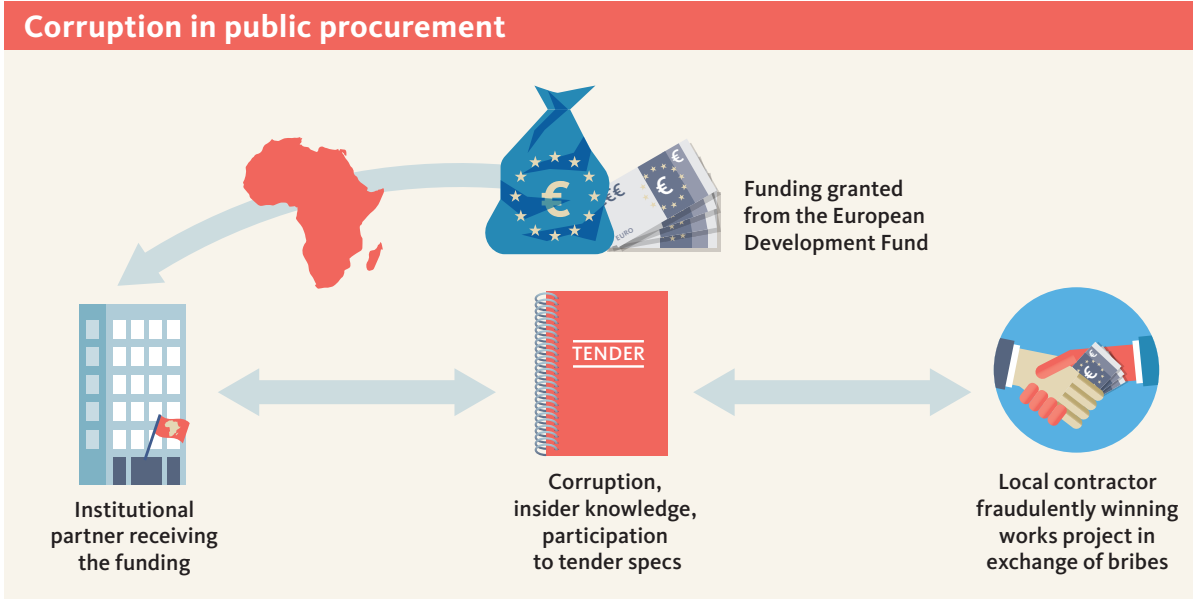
Corruption in public procurement

€

€€

EURO

Funding granted from the European Development Fund

TENDER

Institutional partner receiving the funding

Corruption, insider knowledge, participation to tender specs

Local contractor fraudulently winning works project in exchange of bribes